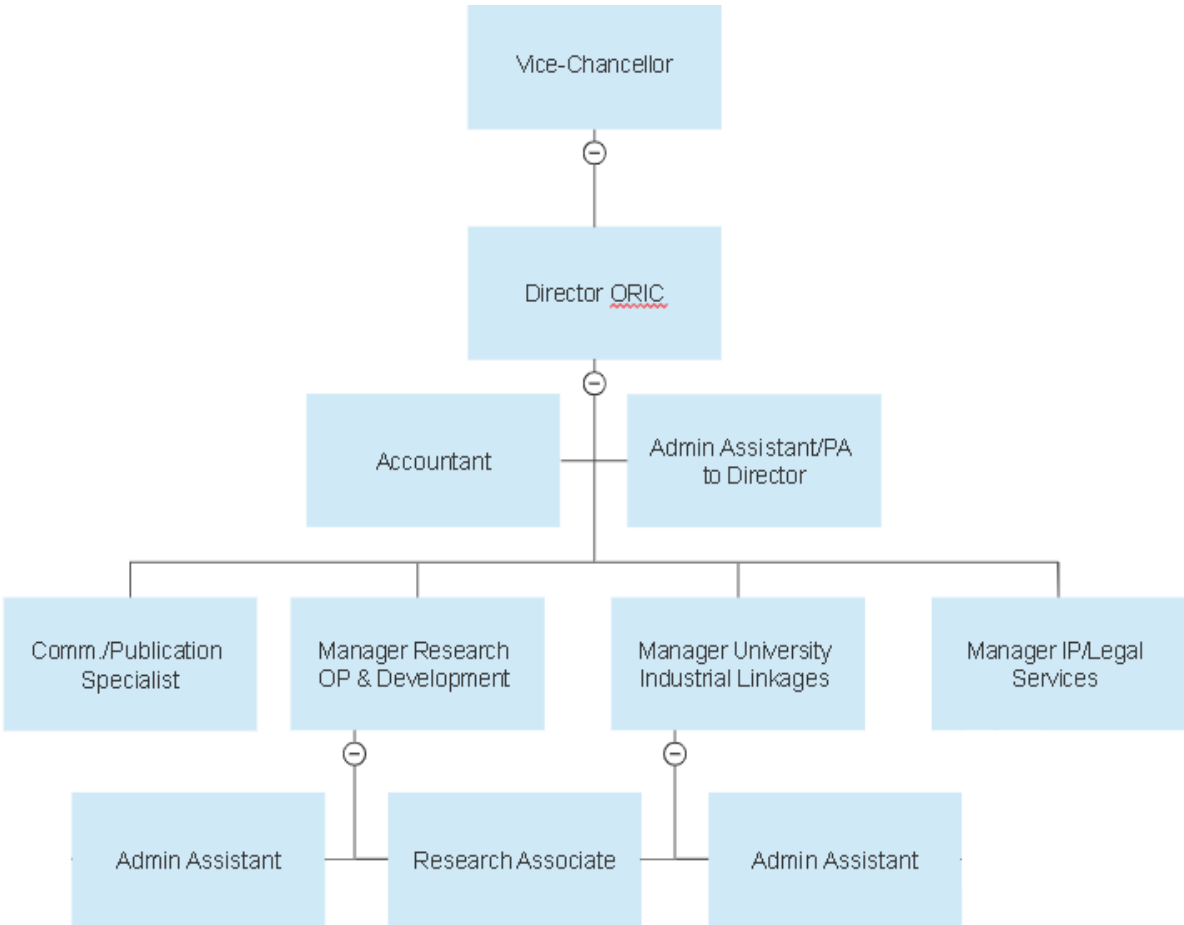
Vice-Chancellor

Director ORIC

Accountant

Admin Assistant/PA to Director

Comm./Publication Specialist

Manager Research OP & Development

Manager University Industrial Linkages

Manager IP/Legal Services

Admin Assistant

Research Associate

Admin Assistant